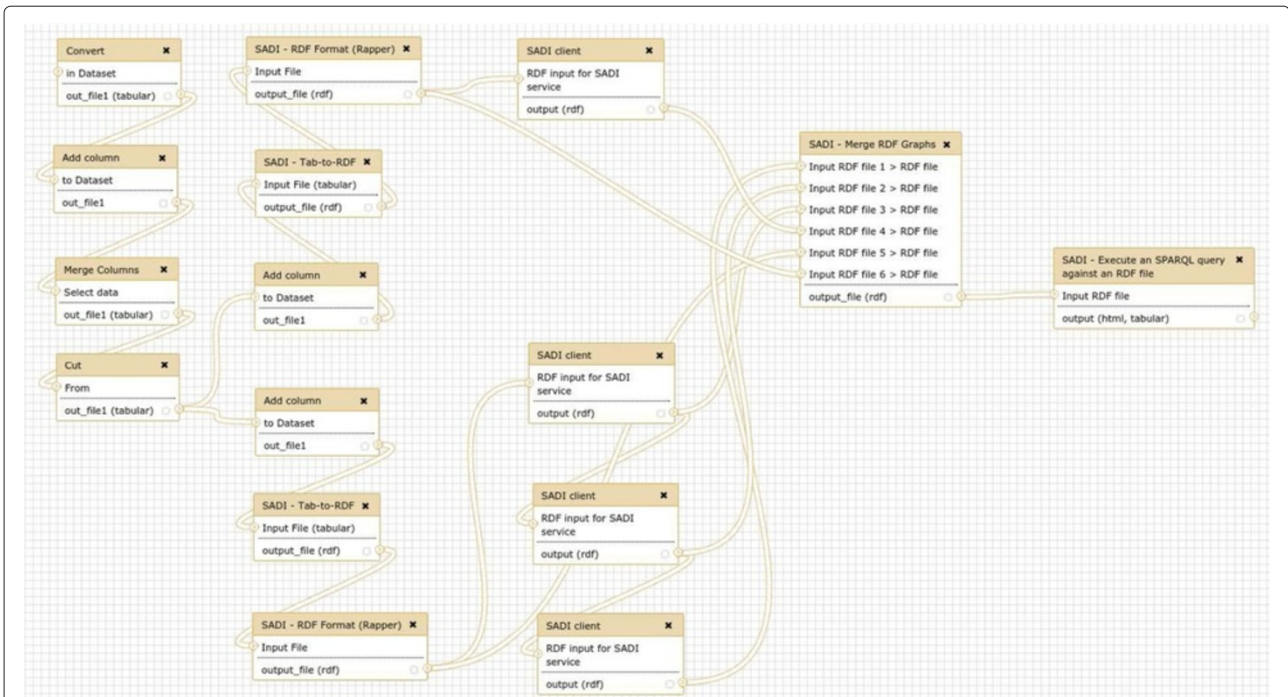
Convert ✖
in Dataset
out_file1 (tabular)

SADI - RDF Format (Rapper) ✖
Input File
output_file (rdf)

SADI client ✖
RDF input for SADI service
output (rdf)

Add column ✖
to Dataset
out_file1

SADI - Tab-to-RDF ✖
Input File (tabular)
output_file (rdf)

SADI - Merge RDF Graphs ✖
Input RDF file 1 > RDF file
Input RDF file 2 > RDF file
Input RDF file 3 > RDF file
Input RDF file 4 > RDF file
Input RDF file 5 > RDF file
Input RDF file 6 > RDF file
output_file (rdf)

Merge Columns ✖
Select data
out_file1 (tabular)

Add column ✖
to Dataset
out_file1

SADI - Execute an SPARQL query against an RDF file ✖
Input RDF file
output (html, tabular)

Cut ✖
From
out_file1 (tabular)

SADI client ✖
RDF input for SADI service
output (rdf)

Add column ✖
to Dataset
out_file1

SADI - Tab-to-RDF ✖
Input File (tabular)
output_file (rdf)

SADI client ✖
RDF input for SADI service
output (rdf)

SADI - RDF Format (Rapper) ✖
Input File
output_file (rdf)

SADI client ✖
RDF input for SADI service
output (rdf)